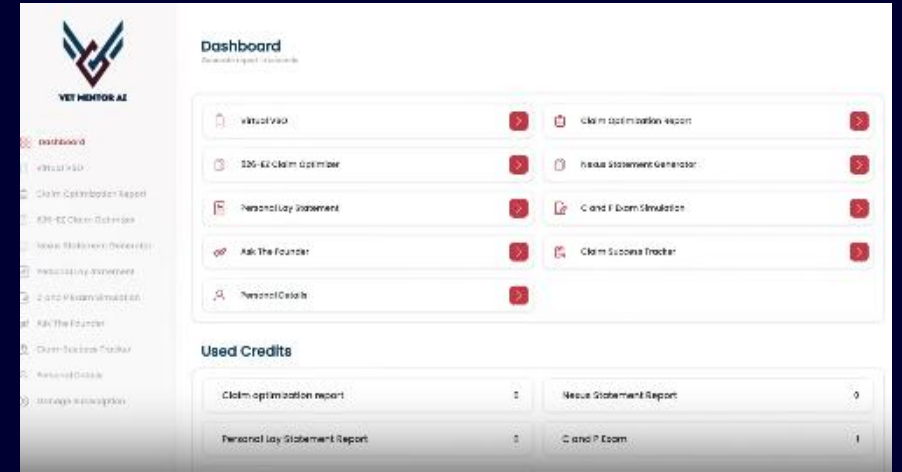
VET MENTOR AI

Dashboard
Virtual VSO
Claim Optimization Report
526-EZ Claim Optimizer
Nexus Statement Generator
Personal Lay Statement
C and P Exam Simulation
Ask The Founder
Claim Success Tracker
Personal Details
Manage Subscription

Dashboard
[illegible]

Virtual VSO
Claim Optimization Report
526-EZ Claim Optimizer
Nexus Statement Generator
Personal Lay Statement
C and P Exam Simulation
Ask The Founder
Claim Success Tracker
Personal Details

Used Credits

| Claim optimization report | 0 | Nexus Statement Report | 0 |
|---|---|---|---|
| Personal Lay Statement Report | 0 | C and P Exam | 1 |